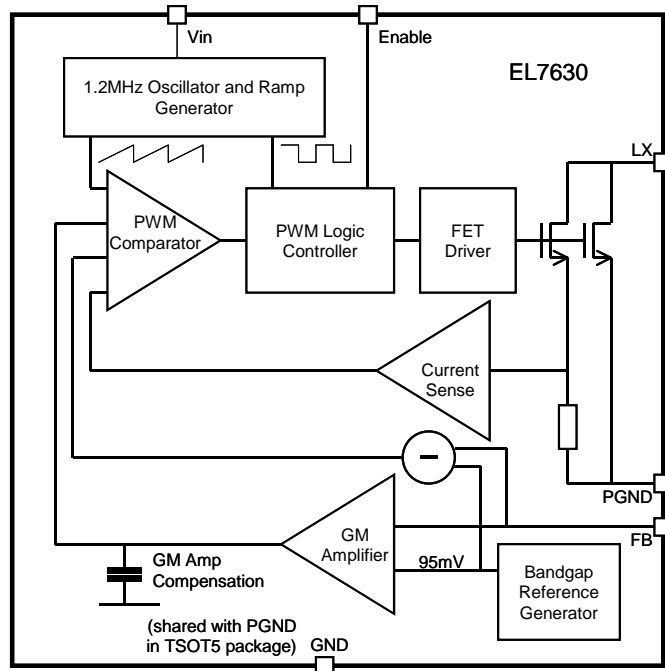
Vin

Enable

EL7630

1.2MHz Oscillator and Ramp Generator

LX

PWM Comparator

PWM Logic Controller

FET Driver

Current Sense

PGND

FB

GM Amplifier

95mV

GM Amp Compensation

Bandgap Reference Generator

(shared with PGND in TSOT5 package)

GND